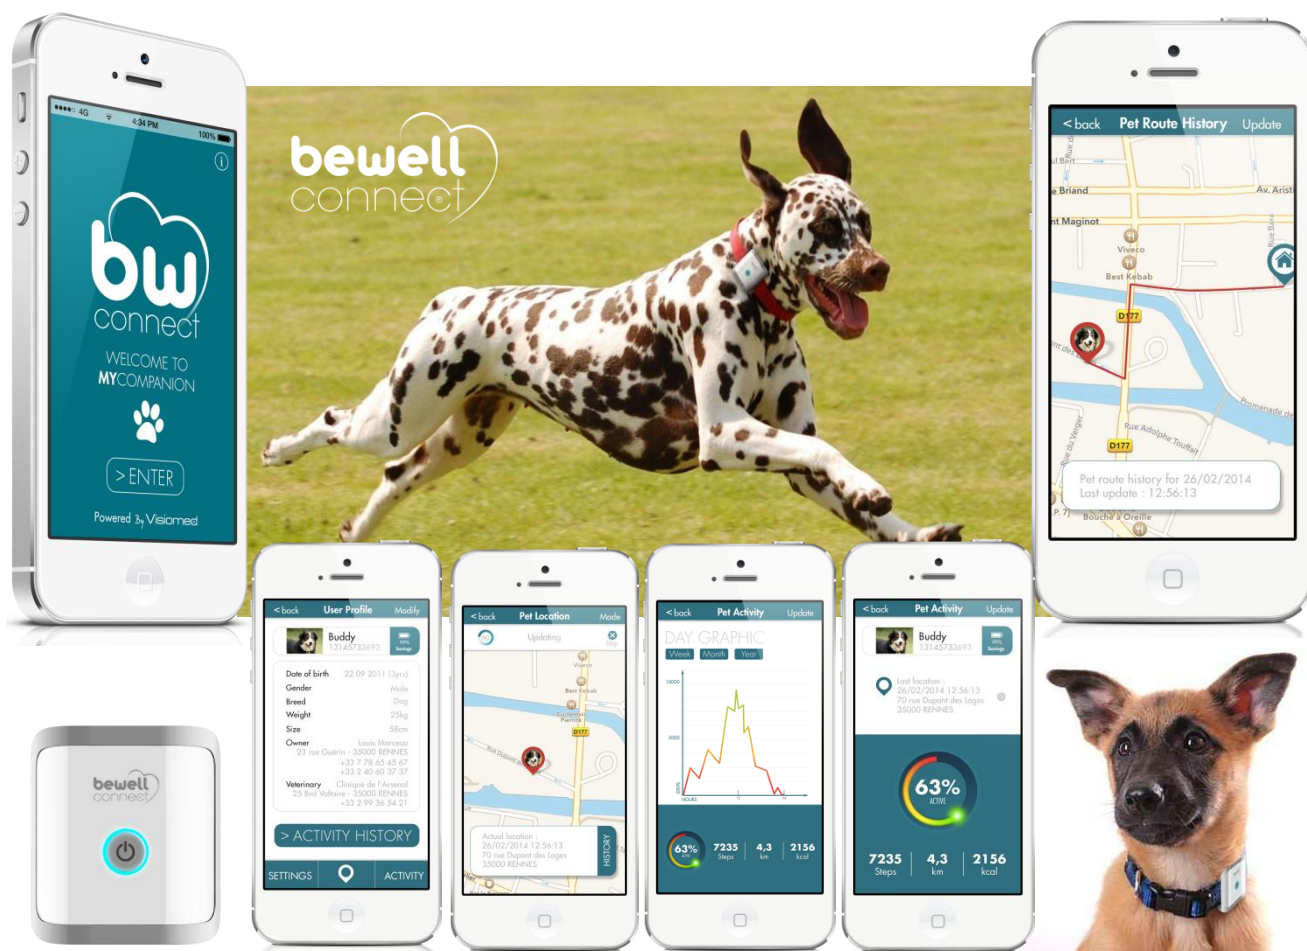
4G 4:34 PM 100%

bw connect

WELCOME TO MYCOMPANION

> ENTER

Powered by Visiomed

bewell connect

< back Pet Route History Update

Av. Aristide Briand

Maginot

Viveco

Best Kebab

D177

Promenade de

Rue Adolphe Touffait

D177

Pet route history for 26/02/2014
Last update : 12:56:13

Bouche à Oreille

< back User Profile Modify

Buddy
13145733693

Date of birth 22 09 2011 (3yrs)
Gender Male
Breed Dog
Weight 25kg
Size 58cm
Owner Louis Marceau
23 rue Guérin - 35000 RENNES
+33 7 78 65 45 67
+33 2 40 60 37 37
Veterinary Clinique de l'Arsenal
25 Bd Voltaire - 35000 RENNES
+33 2 99 36 54 21

> ACTIVITY HISTORY

SETTINGS ACTIVITY

< back Pet Location Mode

Updating

Viveco

Best Kebab

D177

Actual location :
26/02/2014 12:56:13
70 rue Dupont des Loges
35000 RENNES

HISTORY

< back Pet Activity Update

DAY GRAPHIC

Week Month Year

10000

5000

HOURS

63%
7235 Steps
4,3 km
2156 kcal

< back Pet Activity Update

Buddy
13145733693

Last location :
26/02/2014 12:56:13
70 rue Dupont des Loges
35000 RENNES

63%
ACTIVE

7235 Steps
4,3 km
2156 kcal

bewell connect